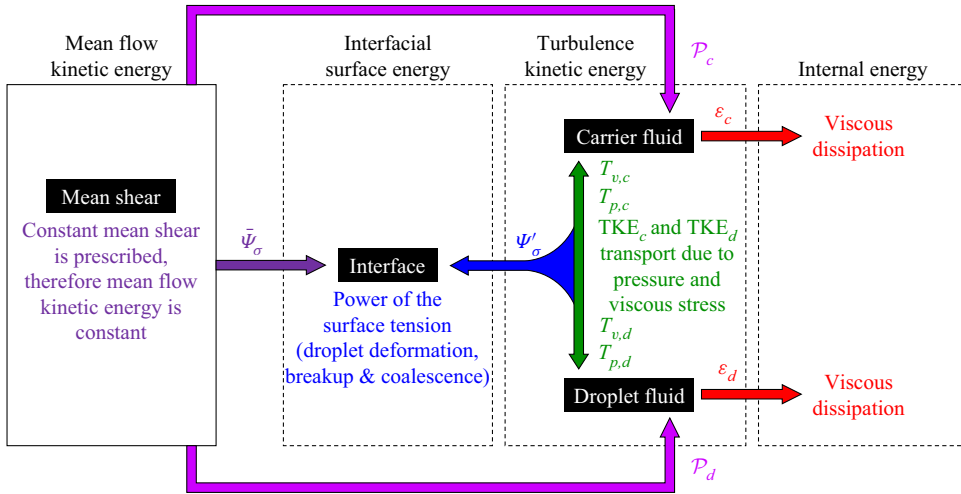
Mean flow kinetic energy

Interfacial surface energy

Turbulence kinetic energy

Internal energy

$\mathcal{P}_c$

Mean shear

Constant mean shear is prescribed, therefore mean flow kinetic energy is constant

$\bar{\Psi}_\sigma$

Interface

Power of the surface tension (droplet deformation, breakup & coalescence)

$\Psi'_\sigma$

Carrier fluid

$\varepsilon_c$

Viscous dissipation

$T_{v,c}$

$T_{p,c}$

TKE$_c$ and TKE$_d$ transport due to pressure and viscous stress

$T_{v,d}$

$T_{p,d}$

Droplet fluid

$\varepsilon_d$

Viscous dissipation

$\mathcal{P}_d$